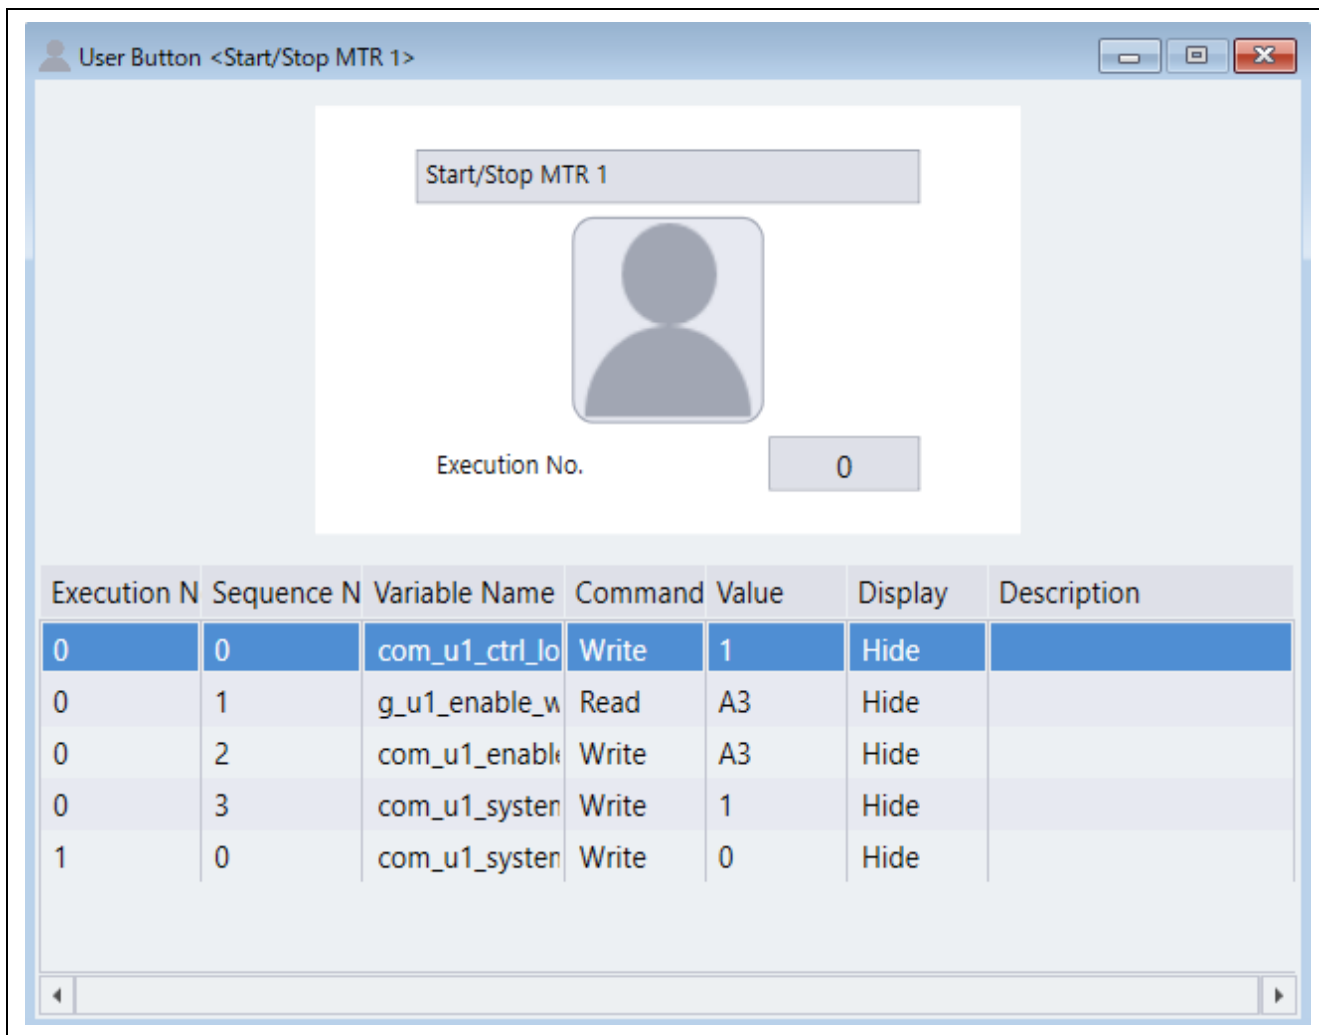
User Button <Start/Stop MTR 1>

Start/Stop MTR 1

Execution No. 0

| Execution N | Sequence N | Variable Name | Command | Value | Display | Description |
|---|---|---|---|---|---|---|
| 0 | 0 | com_u1_ctrl_lo | Write | 1 | Hide | |
| 0 | 1 | g_u1_enable_w | Read | A3 | Hide | |
| 0 | 2 | com_u1_enabl | Write | A3 | Hide | |
| 0 | 3 | com_u1_systen | Write | 1 | Hide | |
| 1 | 0 | com_u1_systen | Write | 0 | Hide | |